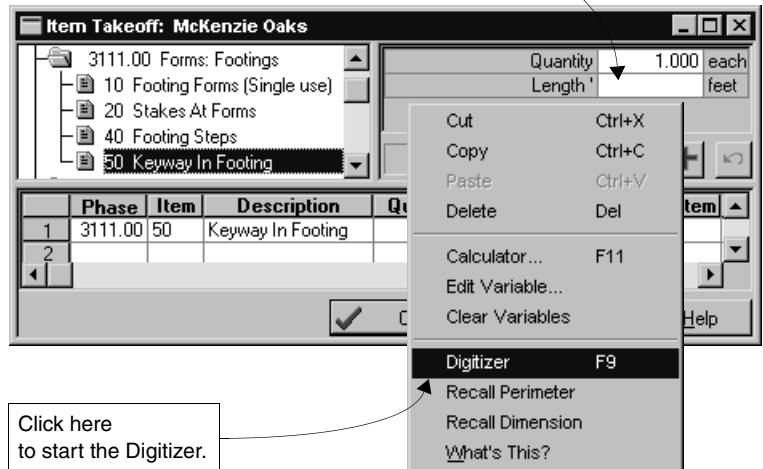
Item Takeoff: McKenzie Oaks

3111.00 Forms: Footings
10 Footing Forms (Single use)
20 Stakes At Forms
40 Footing Steps
50 Keyway In Footing

Quantity 1.000 each
Length ' feet

| | Phase | Item | Description | Qu | tem |
|---|---|---|---|---|---|
| 1 | 3111.00 | 50 | Keyway In Footing | | |
| 2 | | | | | |

C

Help

Cut Ctrl+X
Copy Ctrl+C
Paste Ctrl+V
Delete Del
Calculator... F11
Edit Variable...
Clear Variables
Digitizer F9
Recall Perimeter
Recall Dimension
What's This?

Click here to start the Digitizer.